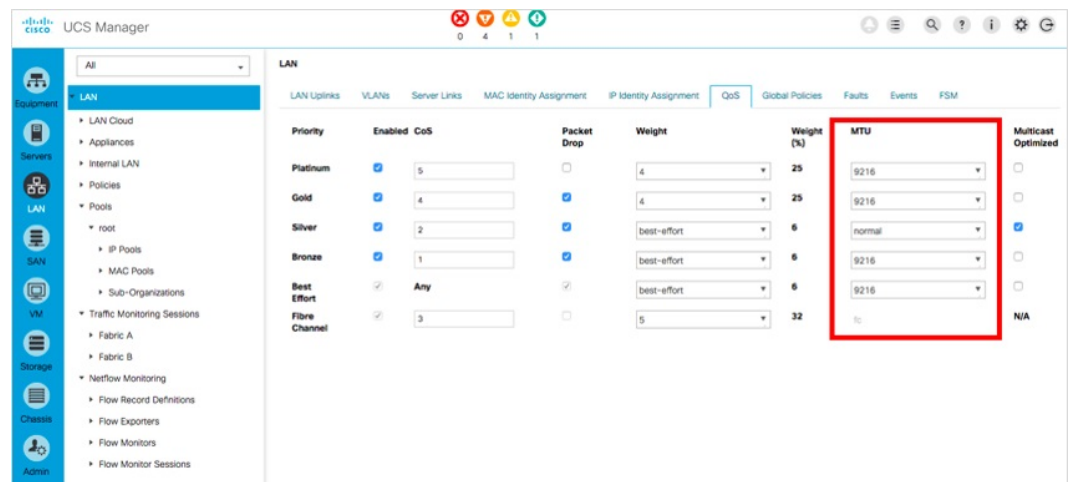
cisco UCS Manager

0 4 1 1

Equipment
Servers
LAN
SAN
VM
Storage
Chassis
Admin

All

LAN
LAN Cloud
Appliances
Internal LAN
Policies
Pools
root
IP Pools
MAC Pools
Sub-Organizations
Traffic Monitoring Sessions
Fabric A
Fabric B
Netflow Monitoring
Flow Record Definitions
Flow Exporters
Flow Monitors
Flow Monitor Sessions

LAN

LAN Uplinks | VLANs | Server Links | MAC Identity Assignment | IP Identity Assignment | QoS | Global Policies | Faults | Events | FSM

| Priority | Enabled | CoS | Packet Drop | Weight | Weight (%) | MTU | Multicast Optimized |
|---|---|---|---|---|---|---|---|
| Platinum | ☑ | 5 | ☐ | 4 | 25 | 9216 | ☐ |
| Gold | ☑ | 4 | ☑ | 4 | 25 | 9216 | ☐ |
| Silver | ☑ | 2 | ☑ | best-effort | 6 | normal | ☑ |
| Bronze | ☑ | 1 | ☑ | best-effort | 6 | 9216 | ☐ |
| Best Effort | ☑ | Any | ☑ | best-effort | 6 | 9216 | ☐ |
| Fibre Channel | ☑ | 3 | ☐ | 5 | 32 | fc | N/A |